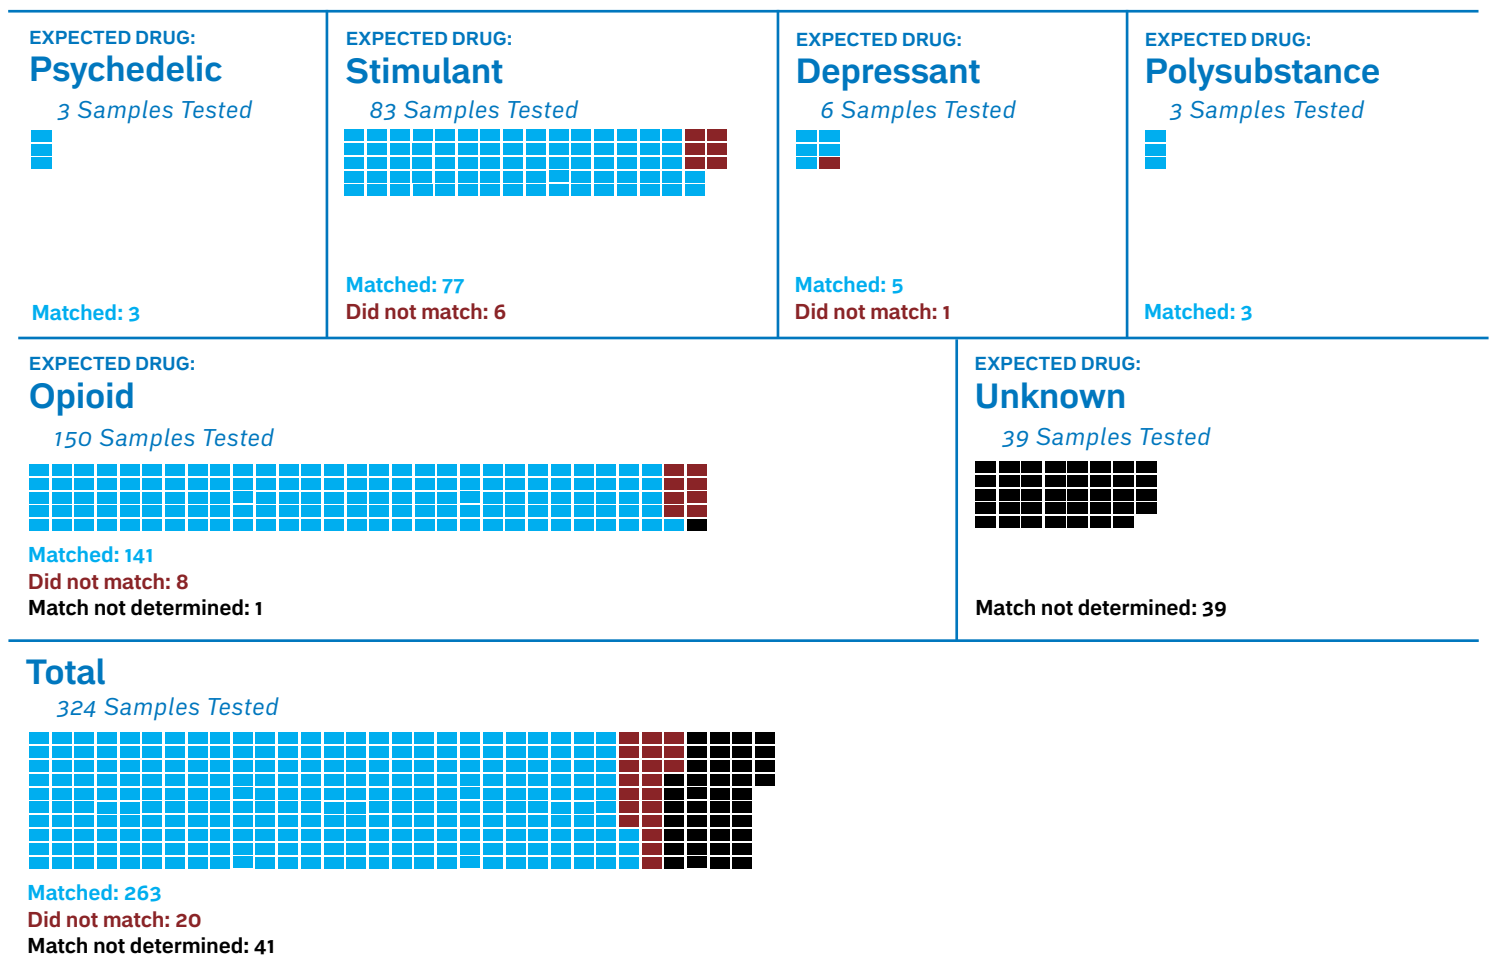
EXPECTED DRUG:
Psychedelic
3 Samples Tested

Matched: 3

EXPECTED DRUG:
Stimulant
83 Samples Tested

Matched: 77
Did not match: 6

EXPECTED DRUG:
Depressant
6 Samples Tested

Matched: 5
Did not match: 1

EXPECTED DRUG:
Polysubstance
3 Samples Tested

Matched: 3

EXPECTED DRUG:
Opioid
150 Samples Tested

Matched: 141
Did not match: 8
Match not determined: 1

EXPECTED DRUG:
Unknown
39 Samples Tested

Match not determined: 39

Total
324 Samples Tested

Matched: 263
Did not match: 20
Match not determined: 41